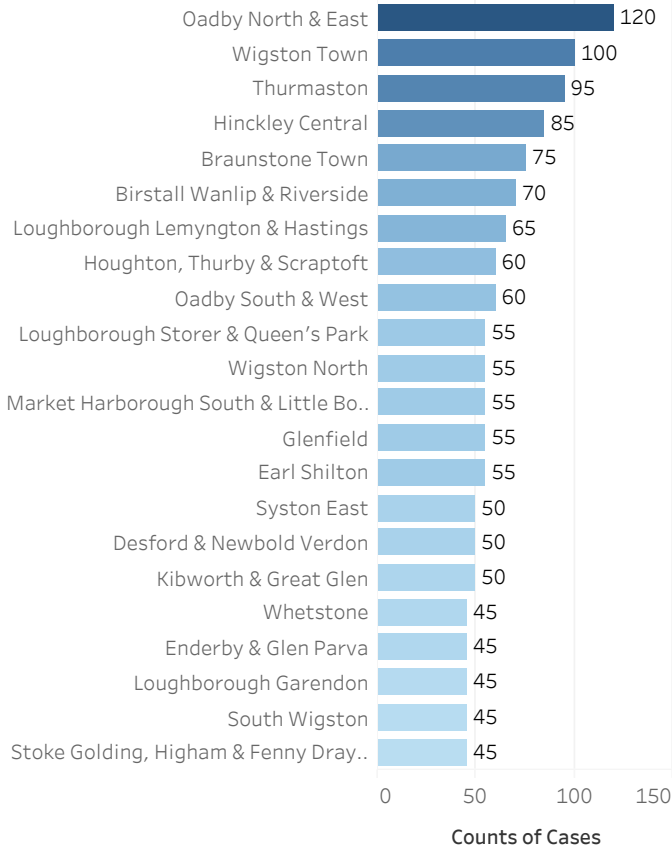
| Area | Counts of Cases |
|---|---|
| Oadby North & East | 120 |
| Wigston Town | 100 |
| Thurmaston | 95 |
| Hinckley Central | 85 |
| Braunstone Town | 75 |
| Birstall Wanlip & Riverside | 70 |
| Loughborough Lemyngton & Hastings | 65 |
| Houghton, Thurby & Scraptoft | 60 |
| Oadby South & West | 60 |
| Loughborough Storer & Queen's Park | 55 |
| Wigston North | 55 |
| Market Harborough South & Little Bo.. | 55 |
| Glenfield | 55 |
| Earl Shilton | 55 |
| Syston East | 50 |
| Desford & Newbold Verdon | 50 |
| Kibworth & Great Glen | 50 |
| Whetstone | 45 |
| Enderby & Glen Parva | 45 |
| Loughborough Garendon | 45 |
| South Wigston | 45 |
| Stoke Golding, Higham & Fenny Dray.. | 45 |

0 50 100 150

Counts of Cases